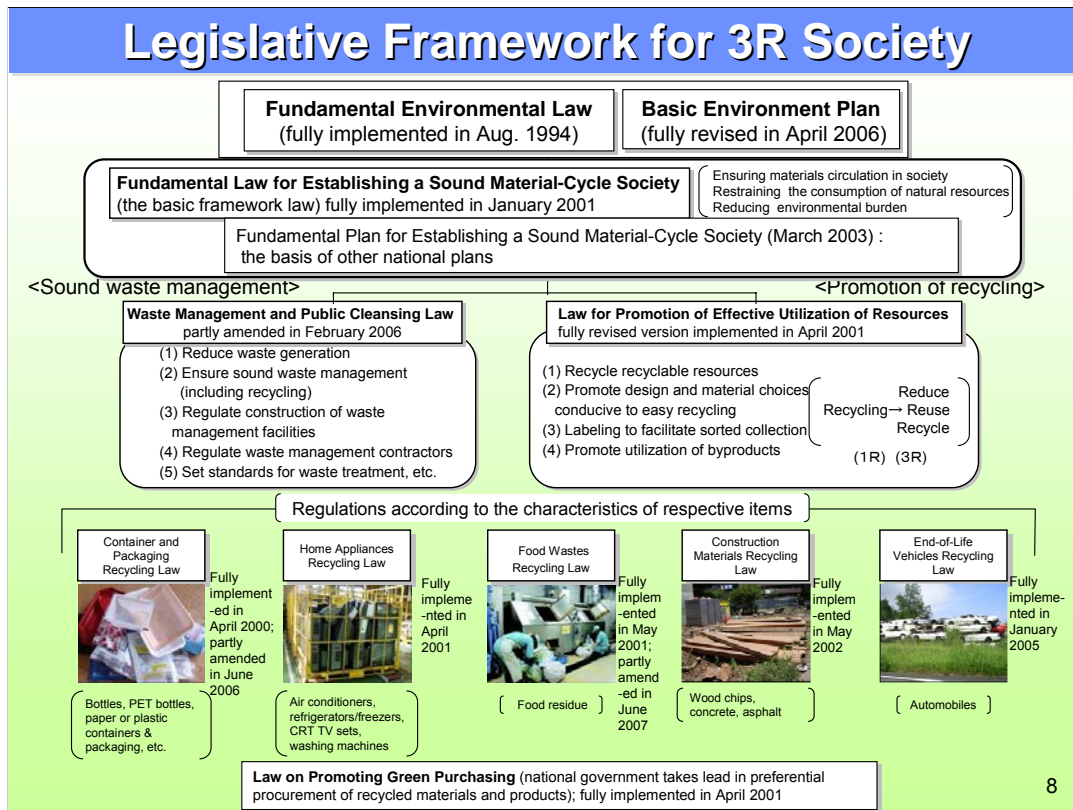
Legislative Framework for 3R Society

Fundamental Environmental Law (fully implemented in Aug. 1994)

Basic Environment Plan (fully revised in April 2006)

Fundamental Law for Establishing a Sound Material-Cycle Society (the basic framework law) fully implemented in January 2001

Ensuring materials circulation in society
Restraining the consumption of natural resources
Reducing environmental burden

Fundamental Plan for Establishing a Sound Material-Cycle Society (March 2003) : the basis of other national plans

<Sound waste management>

<Promotion of recycling>

Waste Management and Public Cleansing Law partly amended in February 2006

(1) Reduce waste generation
(2) Ensure sound waste management (including recycling)
(3) Regulate construction of waste management facilities
(4) Regulate waste management contractors
(5) Set standards for waste treatment, etc.

Law for Promotion of Effective Utilization of Resources fully revised version implemented in April 2001

(1) Recycle recyclable resources
(2) Promote design and material choices conducive to easy recycling
(3) Labeling to facilitate sorted collection
(4) Promote utilization of byproducts

Recycling→ Reduce Reuse Recycle

(1R) (3R)

Regulations according to the characteristics of respective items

Container and Packaging Recycling Law

Fully implement-ed in April 2000; partly amended in June 2006

Bottles, PET bottles, paper or plastic containers & packaging, etc.

Home Appliances Recycling Law

Fully impleme-nted in April 2001

Air conditioners, refrigerators/freezers, CRT TV sets, washing machines

Food Wastes Recycling Law

Fully implem-ented in May 2001; partly amend-ed in June 2007

Food residue

Construction Materials Recycling Law

Fully implem-ented in May 2002

Wood chips, concrete, asphalt

End-of-Life Vehicles Recycling Law

Fully impleme-nted in January 2005

Automobiles

Law on Promoting Green Purchasing (national government takes lead in preferential procurement of recycled materials and products); fully implemented in April 2001

8